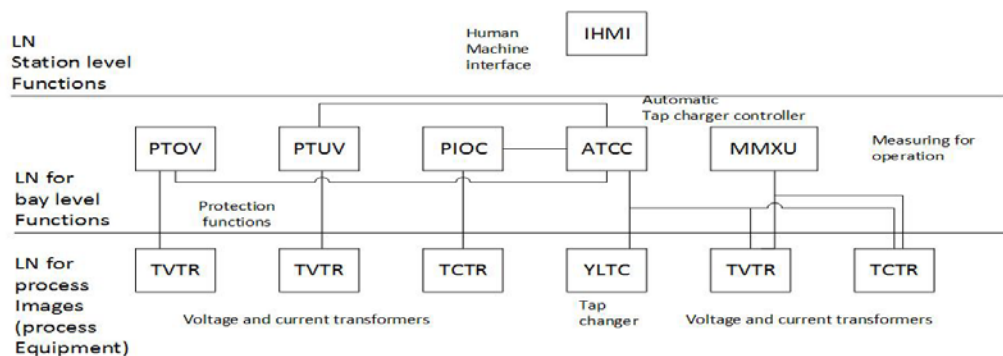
LN
Station level
Functions

Human
Machine
Interface

IHMI

Automatic
Tap charger controller

PTOV

PTUV

PIOC

ATCC

MMXU

Measuring for
operation

LN for
bay level
Functions

Protection
functions

LN for
process
Images
(process
Equipment)

TVTR

TVTR

TCTR

YLTC

TVTR

TCTR

Voltage and current transformers

Tap
changer

Voltage and current transformers